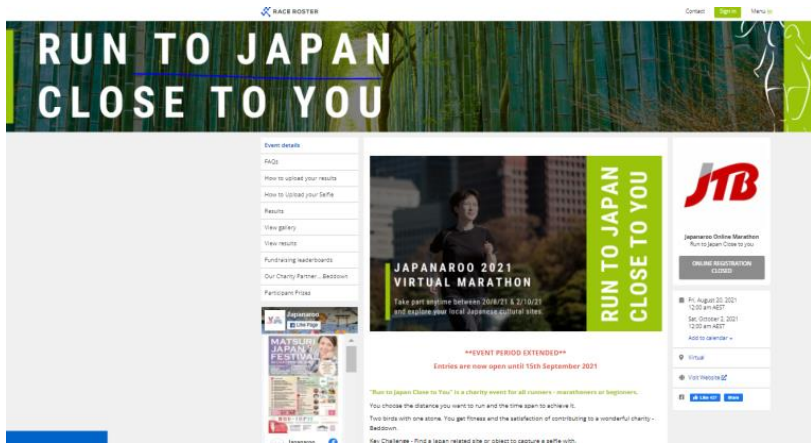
RACE ROSTER

Contact Sign in Menu

RUN TO JAPAN
CLOSE TO YOU

Event details
FAQs
How to upload your results
How to Upload your Selfie
Results
View gallery
View results
Fundraising leaderboards
Our Charity Partner... Beddown
Participant Prizes

Japanaroo
Like Page

MATSURI JAPAN FESTIVAL

JAPANAROO 2021
VIRTUAL MARATHON
Take part anytime between 20/8/21 & 2/10/21 and explore your local Japanese cultural sites.

RUN TO JAPAN CLOSE TO YOU

**EVENT PERIOD EXTENDED**
Entries are now open until 15th September 2021

"Run to Japan Close to You" is a charity event for all runners - marathoners or beginners.

You choose the distance you want to run and the time span to achieve it.

Two birds with one stone. You get fitness and the satisfaction of contributing to a wonderful charity - Beddown.

Key Challenge - Find a Japan related site or object to capture a selfie with.

JTB

Japanaroo Online Marathon
Run to Japan Close to you

ONLINE REGISTRATION CLOSED

Fri, August 20, 2021
12:00 am AEST
Sat, October 2, 2021
12:00 am AEST
Add to calendar »

Virtual

Visit Website

Like 437 Share